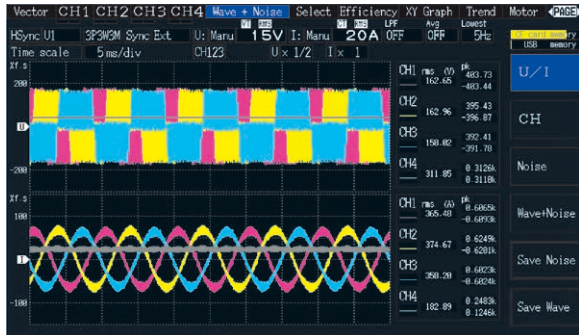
Vector CH1 CH2 CH3 CH4 Wave + Noise Select Efficiency XY Graph Trend Motor PAGE

HSync U1 3P3W3M Sync Ext. U: Manu VT RMS 15V I: Manu CT RMS 20A LPF OFF Avg OFF Lowest 5Hz CF card memory USB memory

Time scale 5ms/div CH123 U x 1/2 I x 1

Xf.s 200 U -200

CH1 rms (V) 162.65 pk 483.73 -483.44

CH2 162.96 395.43 -396.87

CH3 158.02 392.41 -391.78

CH4 311.85 0.3126k 0.3118k

Xf.s I

CH1 rms (A) 365.48 pk 6.0065k -6.0093k

CH2 374.67 6.0249k -6.0201k

CH3 358.20 6.0023k -6.0023k

CH4 182.89 0.2483k 0.1246k

U/I

CH

Noise

Wave+Noise

Save Noise

Save Wave